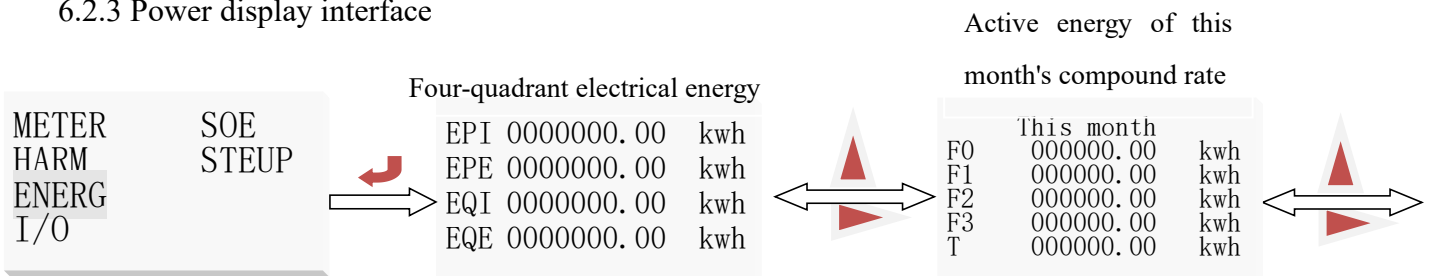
6.2.3 Power display interface

METER SOE
HARM STEUP
ENERG
I/O

Four-quadrant electrical energy

EPI 0000000.00 kwh
EPE 0000000.00 kwh
EQI 0000000.00 kwh
EQE 0000000.00 kwh

Active energy of this month's compound rate

This month
F0 000000.00 kwh
F1 000000.00 kwh
F2 000000.00 kwh
F3 000000.00 kwh
T 000000.00 kwh